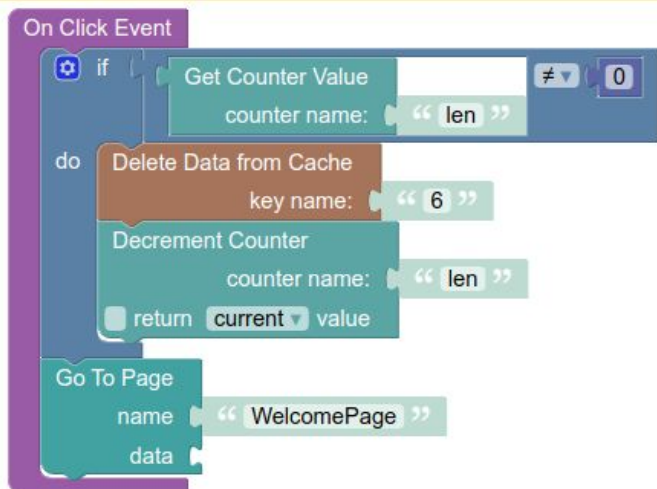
On Click Event

if Get Counter Value
counter name: " len "
≠ 0

do Delete Data from Cache
key name: " 6 "

Decrement Counter
counter name: " len "
return current value

Go To Page
name " WelcomePage "
data